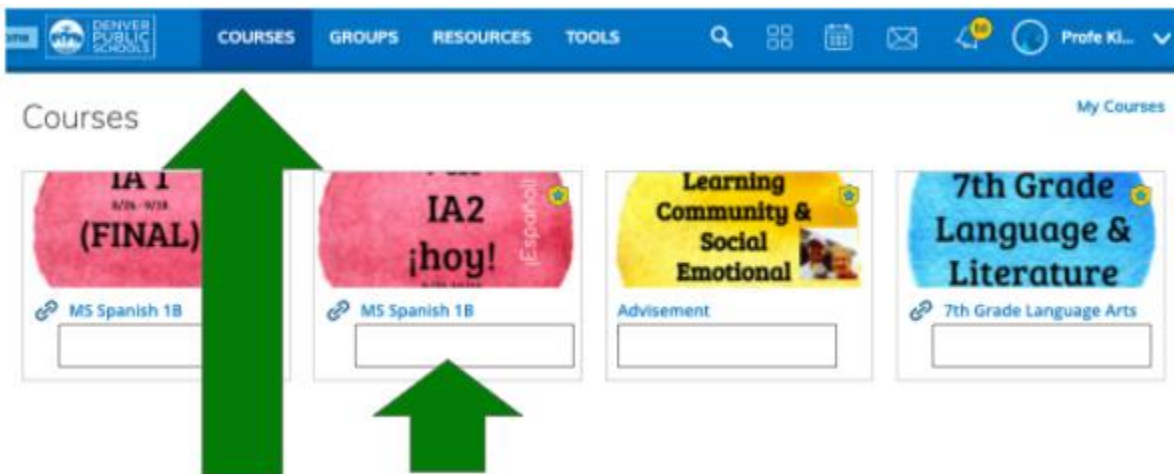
ome DENVER PUBLIC SCHOOLS COURSES GROUPS RESOURCES TOOLS 50 Profe Kl...

Courses

My Courses

IA 1
8/26 - 9/18
(FINAL)

MS Spanish 1B

IA2
¡hoy!
¡Español!

MS Spanish 1B

Learning Community & Social Emotional

Advisement

7th Grade Language & Literature

7th Grade Language Arts